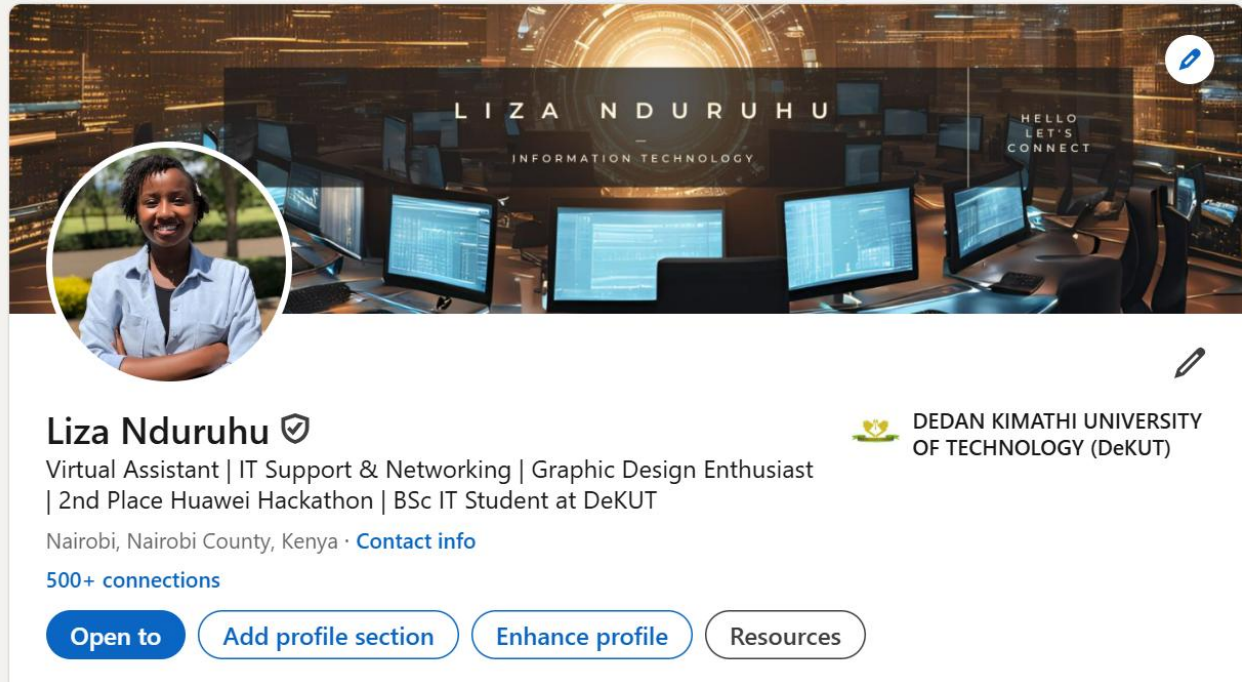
LIZA NDURUHU
—
INFORMATION TECHNOLOGY

HELLO
LET'S
CONNECT

Liza Nduruhu

Virtual Assistant | IT Support & Networking | Graphic Design Enthusiast | 2nd Place Huawei Hackathon | BSc IT Student at DeKUT

Nairobi, Nairobi County, Kenya · Contact info

500+ connections

DEDAN KIMATHI UNIVERSITY OF TECHNOLOGY (DeKUT)

Open to
Add profile section
Enhance profile
Resources